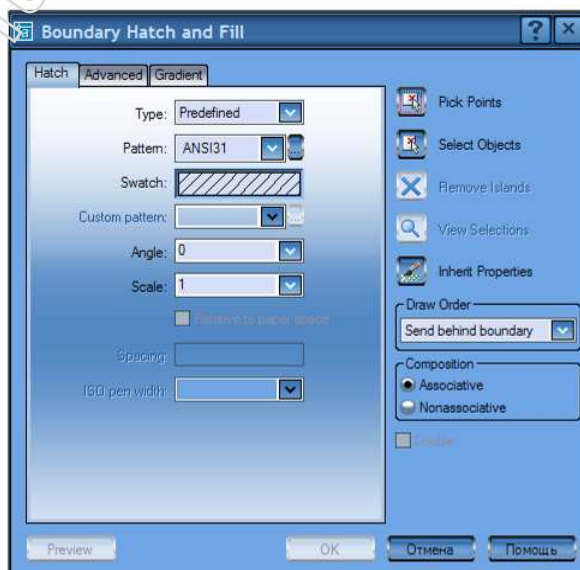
Boundary Hatch and Fill

Hatch Advanced Gradient

Type: Predefined

Pattern: ANSI31

Swatch:

Custom pattern:

Angle: 0

Scale: 1

Relative to paper space

Spacing:

ISO pen width:

Pick Points

Select Objects

Remove Islands

View Selections

Inherit Properties

Draw Order

Send behind boundary

Composition

Associative

Nonassociative

Double

Preview

OK

Отмена

Помощь